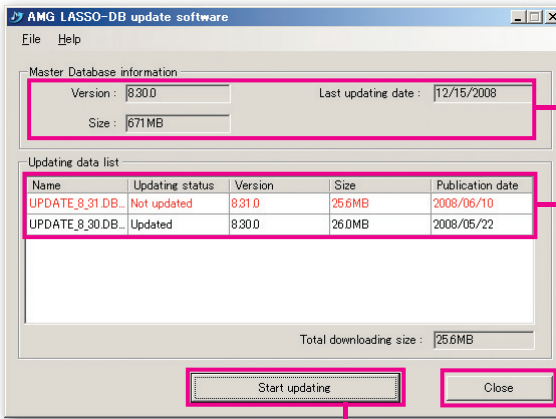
AMG LASSO-DB update software

File Help

Master Database information

Version : 8.30.0

Last updating date : 12/15/2008

Size : 671MB

Updating data list

| Name | Updating status | Version | Size | Publication date |
|---|---|---|---|---|
| UPDATE_8_31.DB... | Not updated | 8.31.0 | 25.6MB | 2008/06/10 |
| UPDATE_8_30.DB... | Updated | 8.30.0 | 26.0MB | 2008/05/22 |

Total downloading size : 25.6MB

Start updating

Close